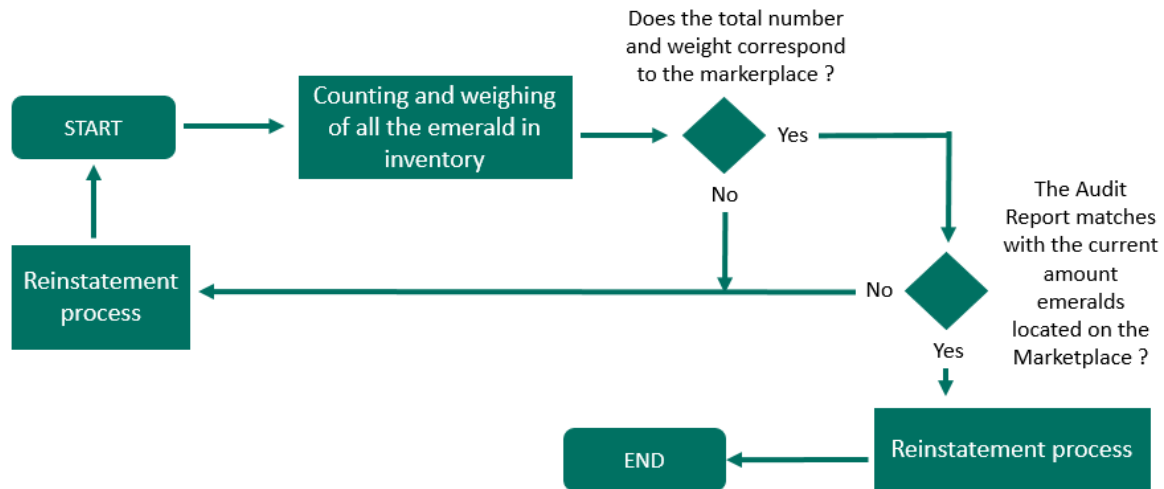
START

Counting and weighing of all the emerald in inventory

Does the total number and weight correspond to the markerplace ?

Yes

No

The Audit Report matches with the current amount emeralds located on the Marketplace ?

No

Reinstatement process

Yes

Reinstatement process

END